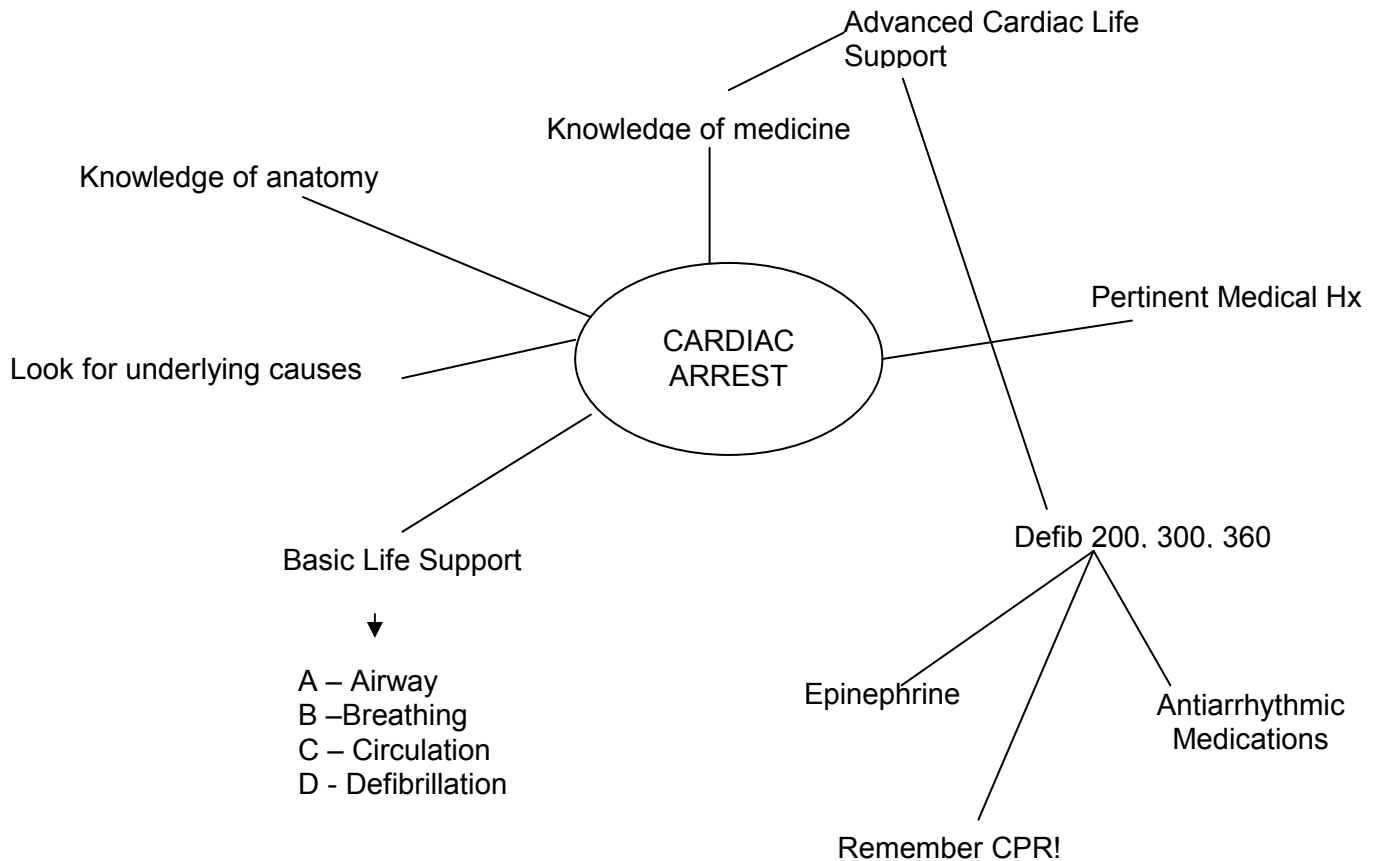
Advanced Cardiac Life Support

Knowledge of medicine

Knowledge of anatomy

CARDIAC ARREST

Pertinent Medical Hx

Look for underlying causes

Basic Life Support

A – Airway
B –Breathing
C – Circulation
D - Defibrillation

Defib 200, 300, 360

Epinephrine

Antiarrhythmic Medications

Remember CPR!